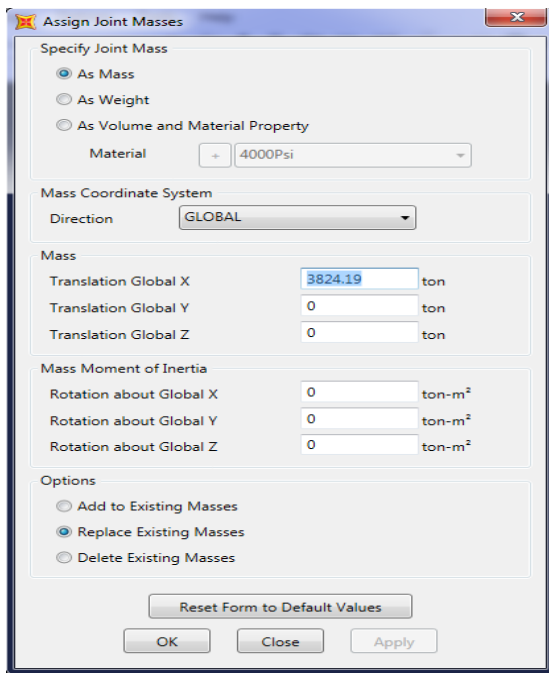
Assign Joint Masses

Specify Joint Mass

As Mass

As Weight

As Volume and Material Property

Material + 4000Psi

Mass Coordinate System

Direction GLOBAL

Mass

Translation Global X 3824.19 ton

Translation Global Y 0 ton

Translation Global Z 0 ton

Mass Moment of Inertia

Rotation about Global X 0 ton-m²

Rotation about Global Y 0 ton-m²

Rotation about Global Z 0 ton-m²

Options

Add to Existing Masses

Replace Existing Masses

Delete Existing Masses

Reset Form to Default Values

OK Close Apply